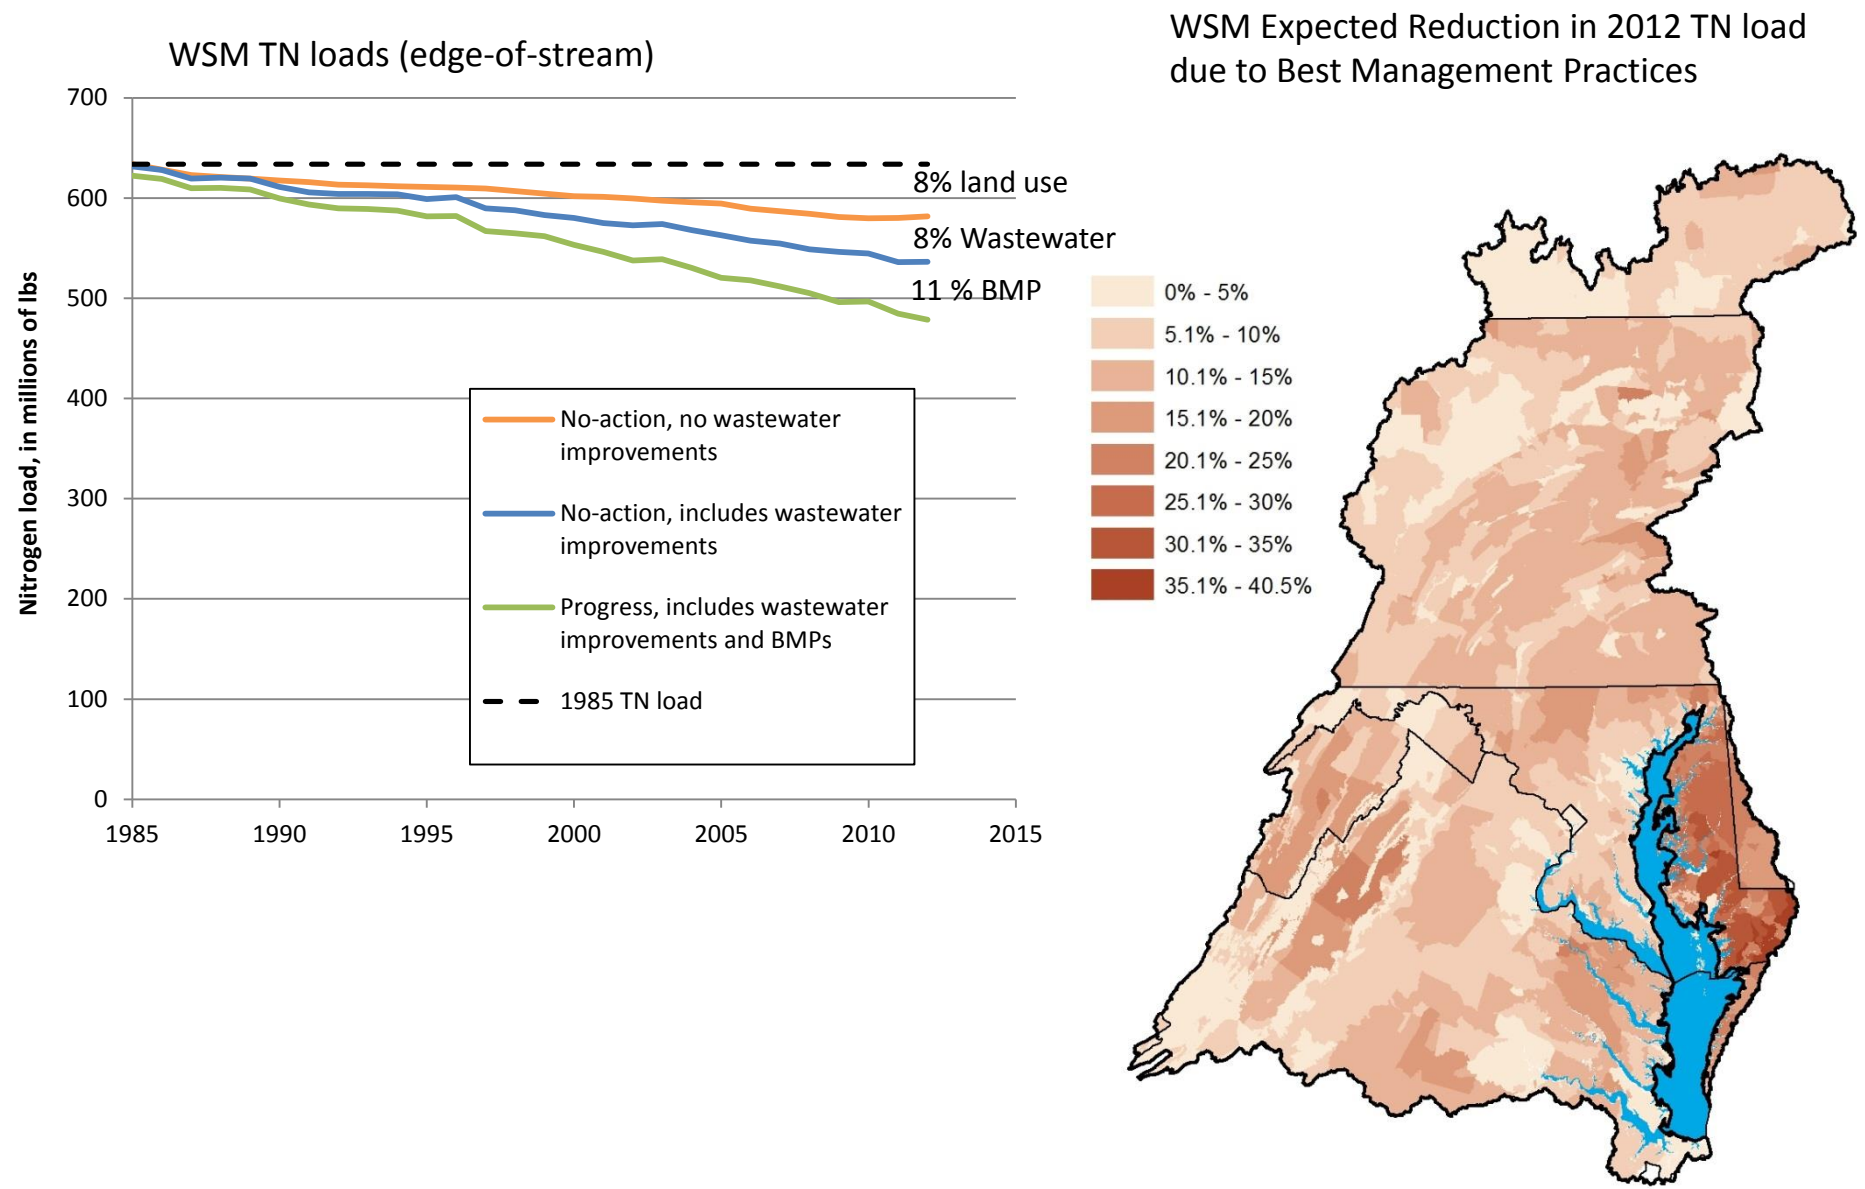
WSM TN loads (edge-of-stream)

700
600
500
400
300
200
100
0

Nitrogen load, in millions of lbs

1985 1990 1995 2000 2005 2010 2015

8% land use
8% Wastewater
11 % BMP

No-action, no wastewater improvements
No-action, includes wastewater improvements
Progress, includes wastewater improvements and BMPs
1985 TN load

WSM Expected Reduction in 2012 TN load due to Best Management Practices

0% - 5%
5.1% - 10%
10.1% - 15%
15.1% - 20%
20.1% - 25%
25.1% - 30%
30.1% - 35%
35.1% - 40.5%